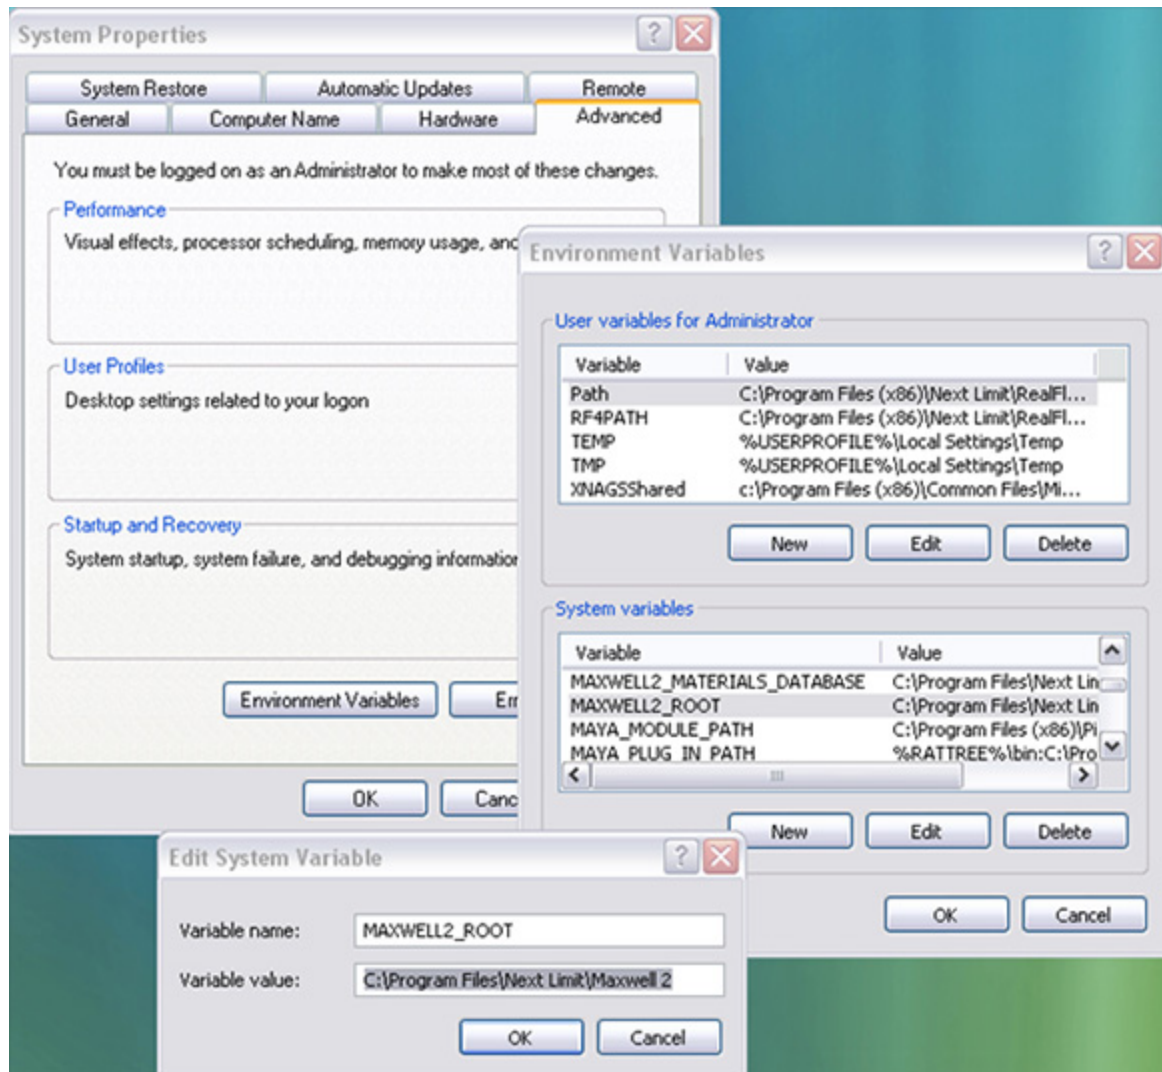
System Properties

?

System Restore | Automatic Updates | Remote
General | Computer Name | Hardware | Advanced

You must be logged on as an Administrator to make most of these changes.

Performance
Visual effects, processor scheduling, memory usage, and

User Profiles
Desktop settings related to your logon

Startup and Recovery
System startup, system failure, and debugging informatio

Environment Variables | Er

OK | Canc

Environment Variables

?

User variables for Administrator

| Variable | Value |
|---|---|
| Path | C:\Program Files (x86)\Next Limit\RealFl... |
| RF4PATH | C:\Program Files (x86)\Next Limit\RealFl... |
| TEMP | %USERPROFILE%\Local Settings\Temp |
| TMP | %USERPROFILE%\Local Settings\Temp |
| XNAGSShared | c:\Program Files (x86)\Common Files\Mi... |

New | Edit | Delete

System variables

| Variable | Value |
|---|---|
| MAXWELL2_MATERIALS_DATABASE | C:\Program Files\Next Lin |
| MAXWELL2_ROOT | C:\Program Files\Next Lin |
| MAYA_MODULE_PATH | C:\Program Files (x86)\Pi |
| MAYA_PLUG_IN_PATH | %RATTREE%\bin;C:\Pro |

New | Edit | Delete

OK | Cancel

Edit System Variable

?

Variable name: MAXWELL2_ROOT

Variable value: C:\Program Files\Next Limit\Maxwell 2

OK | Cancel